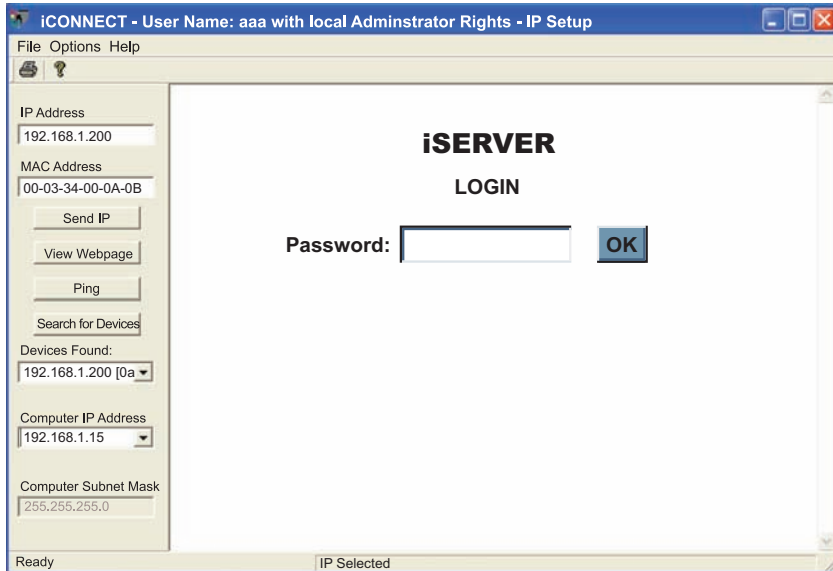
iCONNECT - User Name: aaa with local Adminstrator Rights - IP Setup

File Options Help

IP Address
192.168.1.200
MAC Address
00-03-34-00-0A-0B
Send IP
View Webpage
Ping
Search for Devices
Devices Found:
192.168.1.200 [0a
Computer IP Address
192.168.1.15
Computer Subnet Mask
255.255.255.0

iSERVER
LOGIN
Password:
OK

Ready
IP Selected